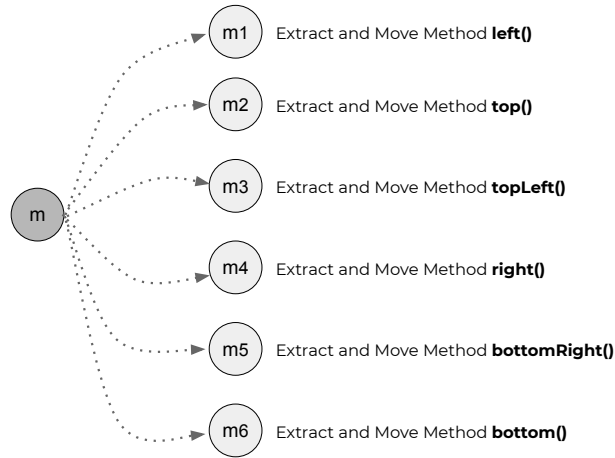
m

m1 Extract and Move Method **left()**

m2 Extract and Move Method **top()**

m3 Extract and Move Method **topLeft()**

m4 Extract and Move Method **right()**

m5 Extract and Move Method **bottomRight()**

m6 Extract and Move Method **bottom()**